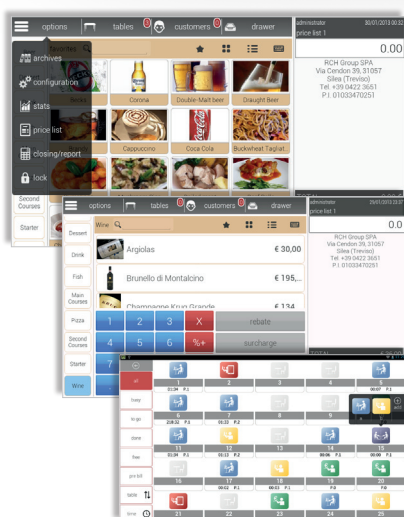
options tables 0 customers 0 drawer
administrator 30/01/2013 16:51
price list 1
0.00
favorites
archives
configuration
stats
price list
closing/report
lock
Corona
Double-Malt beer
Draught Beer
Cappuccino
Coca Cola
Buckwheat Tagliat...
RCH Group SPA
Via Cendon 39, 31057
Silea (Treviso)
Tel +39 0422 3651
P.I. 01033470251
Second Courses
Starter

options tables 0 customers 0 drawer
administrator 25/01/2013 23:07
price list 1
0.00
Wine
Dessert
Drink
Fish
Main Courses
Pizza
Second Courses
Starter
Wine
Argiolas € 30,00
Brunello di Montalcino € 195,...
Champagne Krug Grande € 134
RCH Group SPA
Via Cendon 39, 31057
Silea (Treviso)
Tel +39 0422 3651
P.I. 01033470251
1 2 3 X rebate
4 5 6 %+ surcharge

all
busy
to go
done
free
pre bill
table
time
1 2 3 4 5
6 7 8 9 10
11 12 13 14 15
16 17 18 19 20
21 22 23 24 25